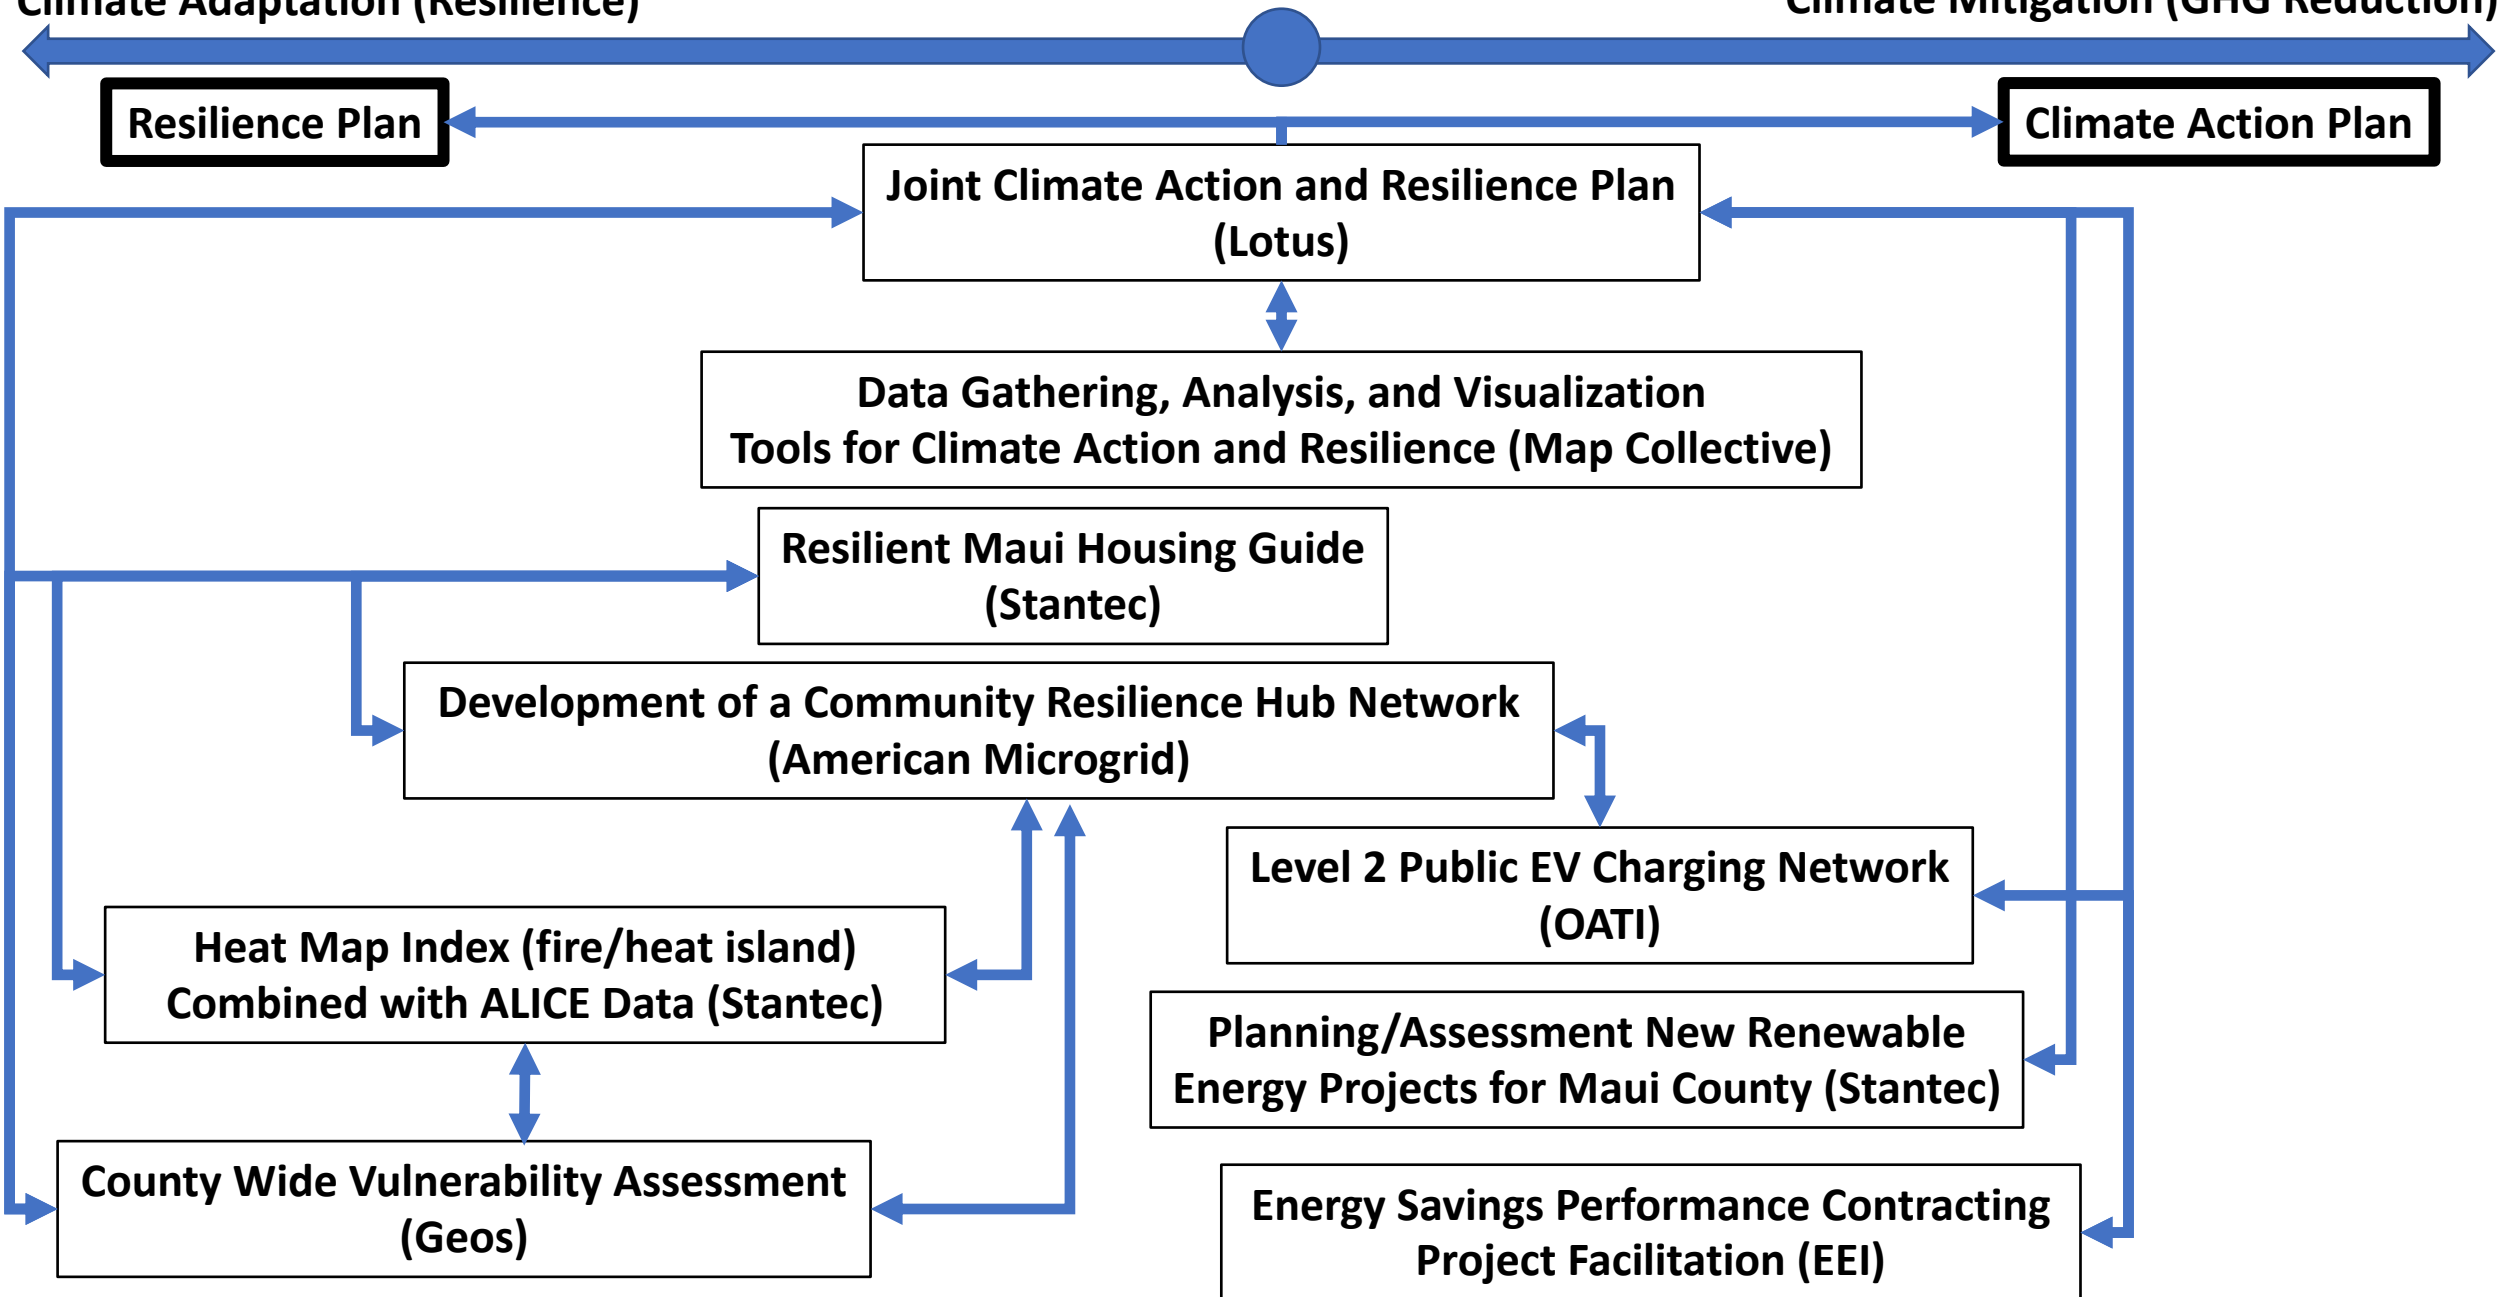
Climate Adaptation (Resilience)

Climate Mitigation (GHG Reduction)

Resilience Plan

Climate Action Plan

Joint Climate Action and Resilience Plan (Lotus)

Data Gathering, Analysis, and Visualization Tools for Climate Action and Resilience (Map Collective)

Resilient Maui Housing Guide (Stantec)

Development of a Community Resilience Hub Network (American Microgrid)

Level 2 Public EV Charging Network (OATI)

Heat Map Index (fire/heat island) Combined with ALICE Data (Stantec)

Planning/Assessment New Renewable Energy Projects for Maui County (Stantec)

County Wide Vulnerability Assessment (Geos)

Energy Savings Performance Contracting Project Facilitation (EEI)